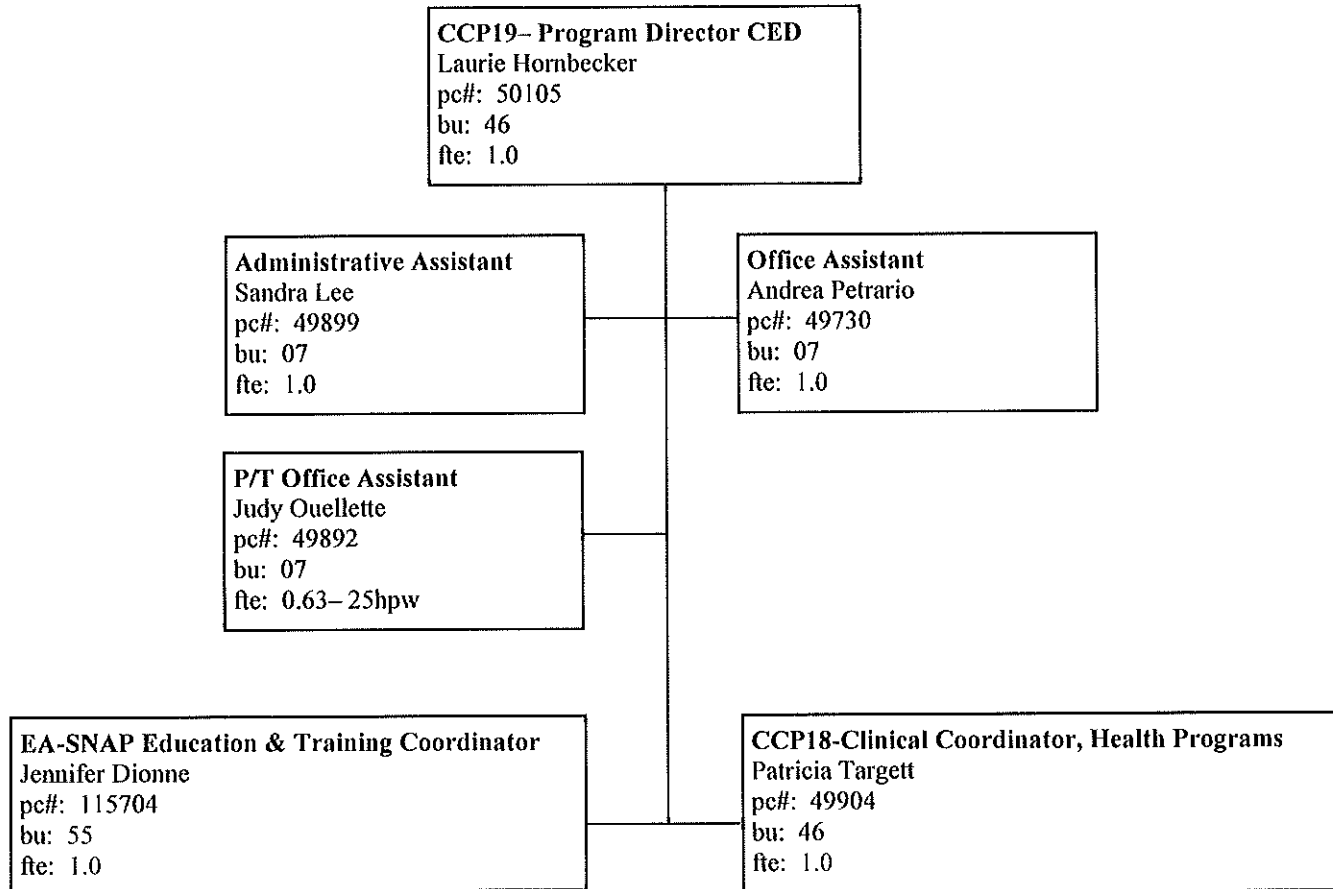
CCP19– Program Director CED
Laurie Hornbecker
pc#: 50105
bu: 46
fte: 1.0

Administrative Assistant
Sandra Lee
pc#: 49899
bu: 07
fte: 1.0

Office Assistant
Andrea Petrario
pc#: 49730
bu: 07
fte: 1.0

P/T Office Assistant
Judy Ouellette
pc#: 49892
bu: 07
fte: 0.63– 25hpw

EA-SNAP Education & Training Coordinator
Jennifer Dionne
pc#: 115704
bu: 55
fte: 1.0

CCP18-Clinical Coordinator, Health Programs
Patricia Targett
pc#: 49904
bu: 46
fte: 1.0